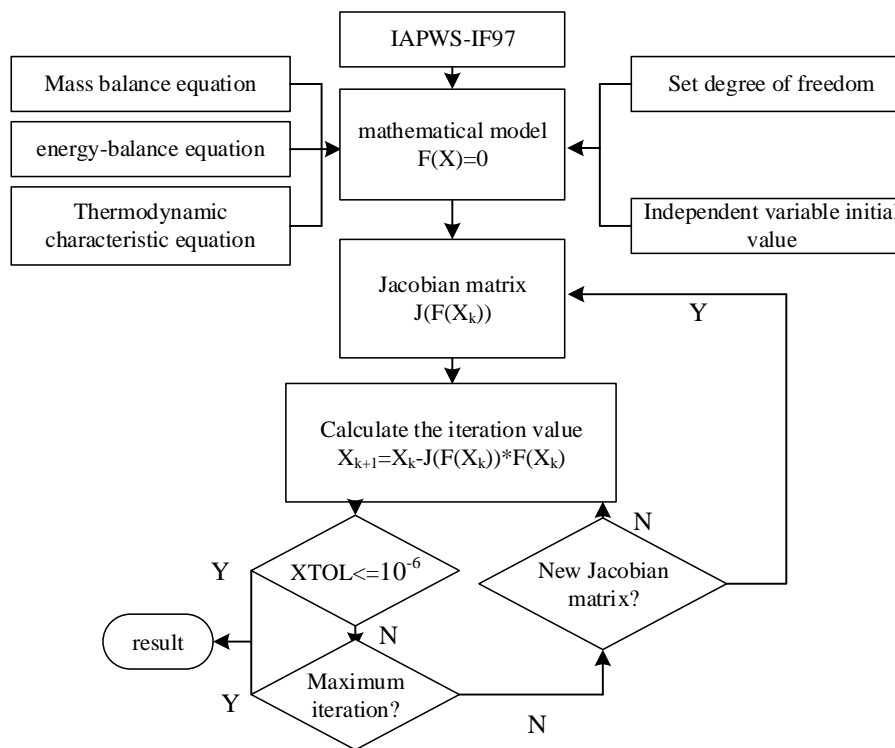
IAPWS-IF97

Mass balance equation

energy-balance equation

Thermodynamic characteristic equation

mathematical model F(X)=0

Set degree of freedom

Independent variable initial value

Jacobian matrix $J(F(X_k))$

Y

Calculate the iteration value $X_{k+1}=X_k-J(F(X_k))*F(X_k)$

N

Y

XTOL<=$10^{-6}$

New Jacobian matrix?

result

N

Y

Maximum iteration?

N